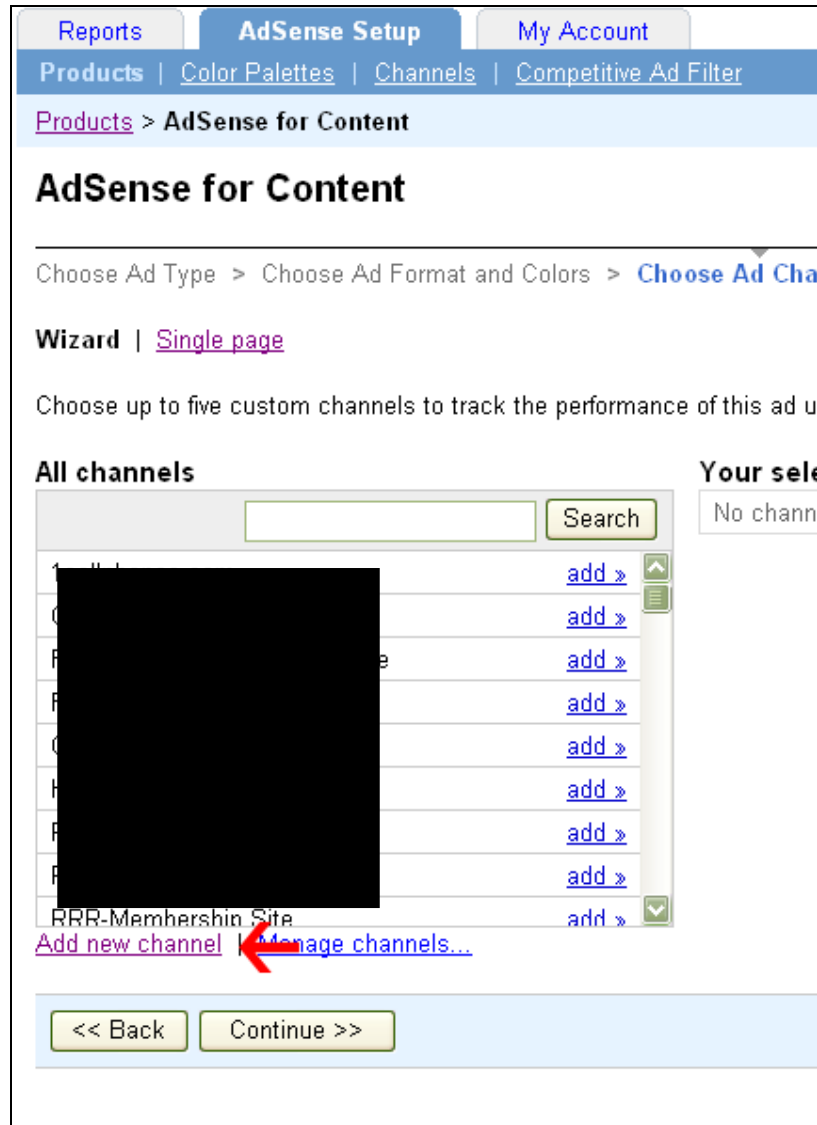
Reports | AdSense Setup | My Account

Products | Color Palettes | Channels | Competitive Ad Filter

Products > AdSense for Content

AdSense for Content

Choose Ad Type > Choose Ad Format and Colors > Choose Ad Cha

Wizard | Single page

Choose up to five custom channels to track the performance of this ad u

All channels

Search

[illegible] add »
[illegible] add »
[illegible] e add »
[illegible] add »
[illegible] add »
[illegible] add »
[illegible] add »
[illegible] add »
RRR-Membership Site add »

Add new channel | Manage channels...

Your sele

No chann

<< Back

Continue >>